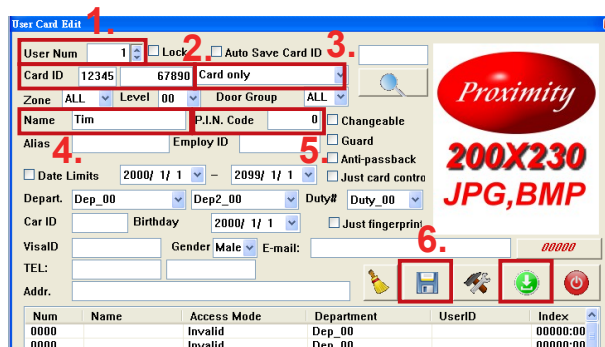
User Card Edit
1.
User Num 1 Lock
2.
Auto Save Card ID
3.
Card ID 12345 67890 Card only
Zone ALL Level 00 Door Group ALL
Name Tim
P.I.N. Code 0
Changeable
Alias
4.
Employ ID
Guard
5.
Anti-passback
Date Limits 2000/ 1/ 1 — 2099/ 1/ 1
Just card contro
Depart. Dep_00 Dep2_00 Duty# Duty_00
Car ID Birthday 2000/ 1/ 1
Just fingerprint
VisaID Gender Male E-mail:
00000
6.
TEL:
Addr.
Proximity
200X230
JPG,BMP

| Num | Name | Access Mode | Department | UserID | Index |
|---|---|---|---|---|---|
| 0000 | | Invalid | Dep_00 | | 00000:00 |
| 0000 | | Invalid | Dep_00 | | 00000:00 |